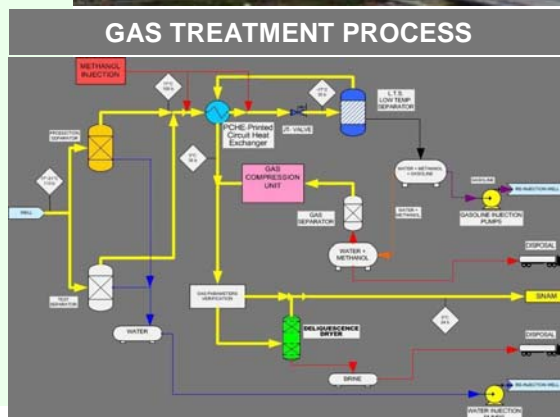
GAS TREATMENT PROCESS

METHANOL INJECTION

PCHE-Printed Circuit Heat Exchanger

J.T. VALVE

L.T.S. LOW TEMP SEPARATOR

PRODUCTION SEPARATOR

GAS COMPRESSION UNIT

WATER + METHANOL + GASOLINE

GASOLINE

RE-INJECTION WELL

GASOLINE INJECTION PUMPS

WATER + METHANOL

GAS SEPARATOR

WATER + METHANOL

DISPOSAL

TEST SEPARATOR

GAS PARAMETERS VERIFICATION

SNAM

WATER

DELIQUESCENCE DRYER

DISPOSAL

BRINE

RE-INJECTION WELL

WATER INJECTION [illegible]